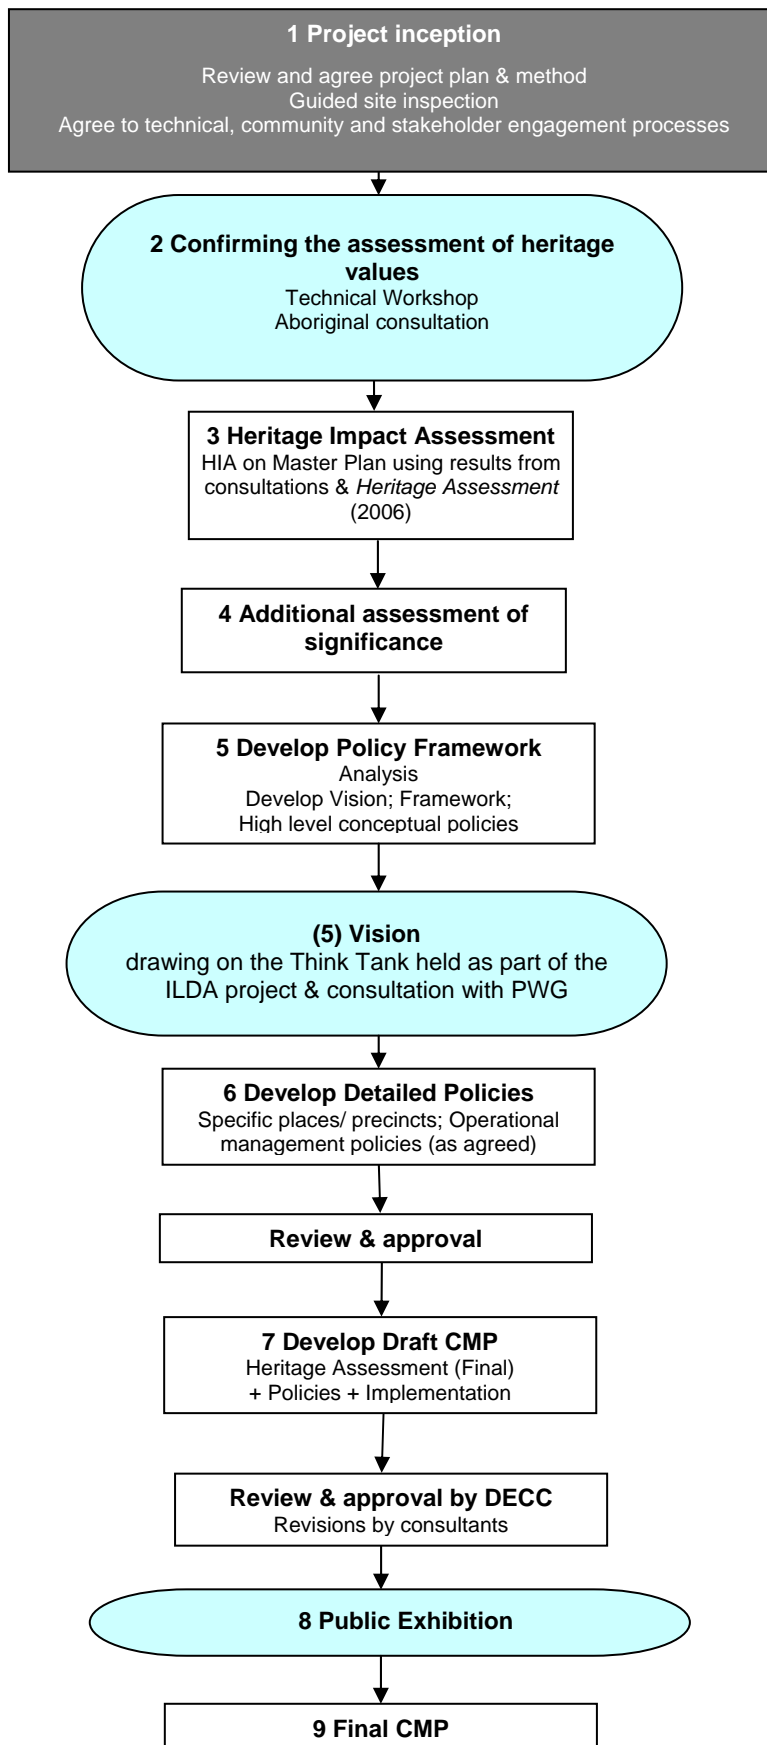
**1 Project inception**

Review and agree project plan & method
Guided site inspection
Agree to technical, community and stakeholder engagement processes

**2 Confirming the assessment of heritage values**
Technical Workshop
Aboriginal consultation

**3 Heritage Impact Assessment**
HIA on Master Plan using results from consultations & *Heritage Assessment* (2006)

**4 Additional assessment of significance**

**5 Develop Policy Framework**
Analysis
Develop Vision; Framework;
High level conceptual policies

**(5) Vision**
drawing on the Think Tank held as part of the ILDA project & consultation with PWG

**6 Develop Detailed Policies**
Specific places/ precincts; Operational management policies (as agreed)

**Review & approval**

**7 Develop Draft CMP**
Heritage Assessment (Final)
+ Policies + Implementation

**Review & approval by DECC**
Revisions by consultants

**8 Public Exhibition**

**9 Final CMP**